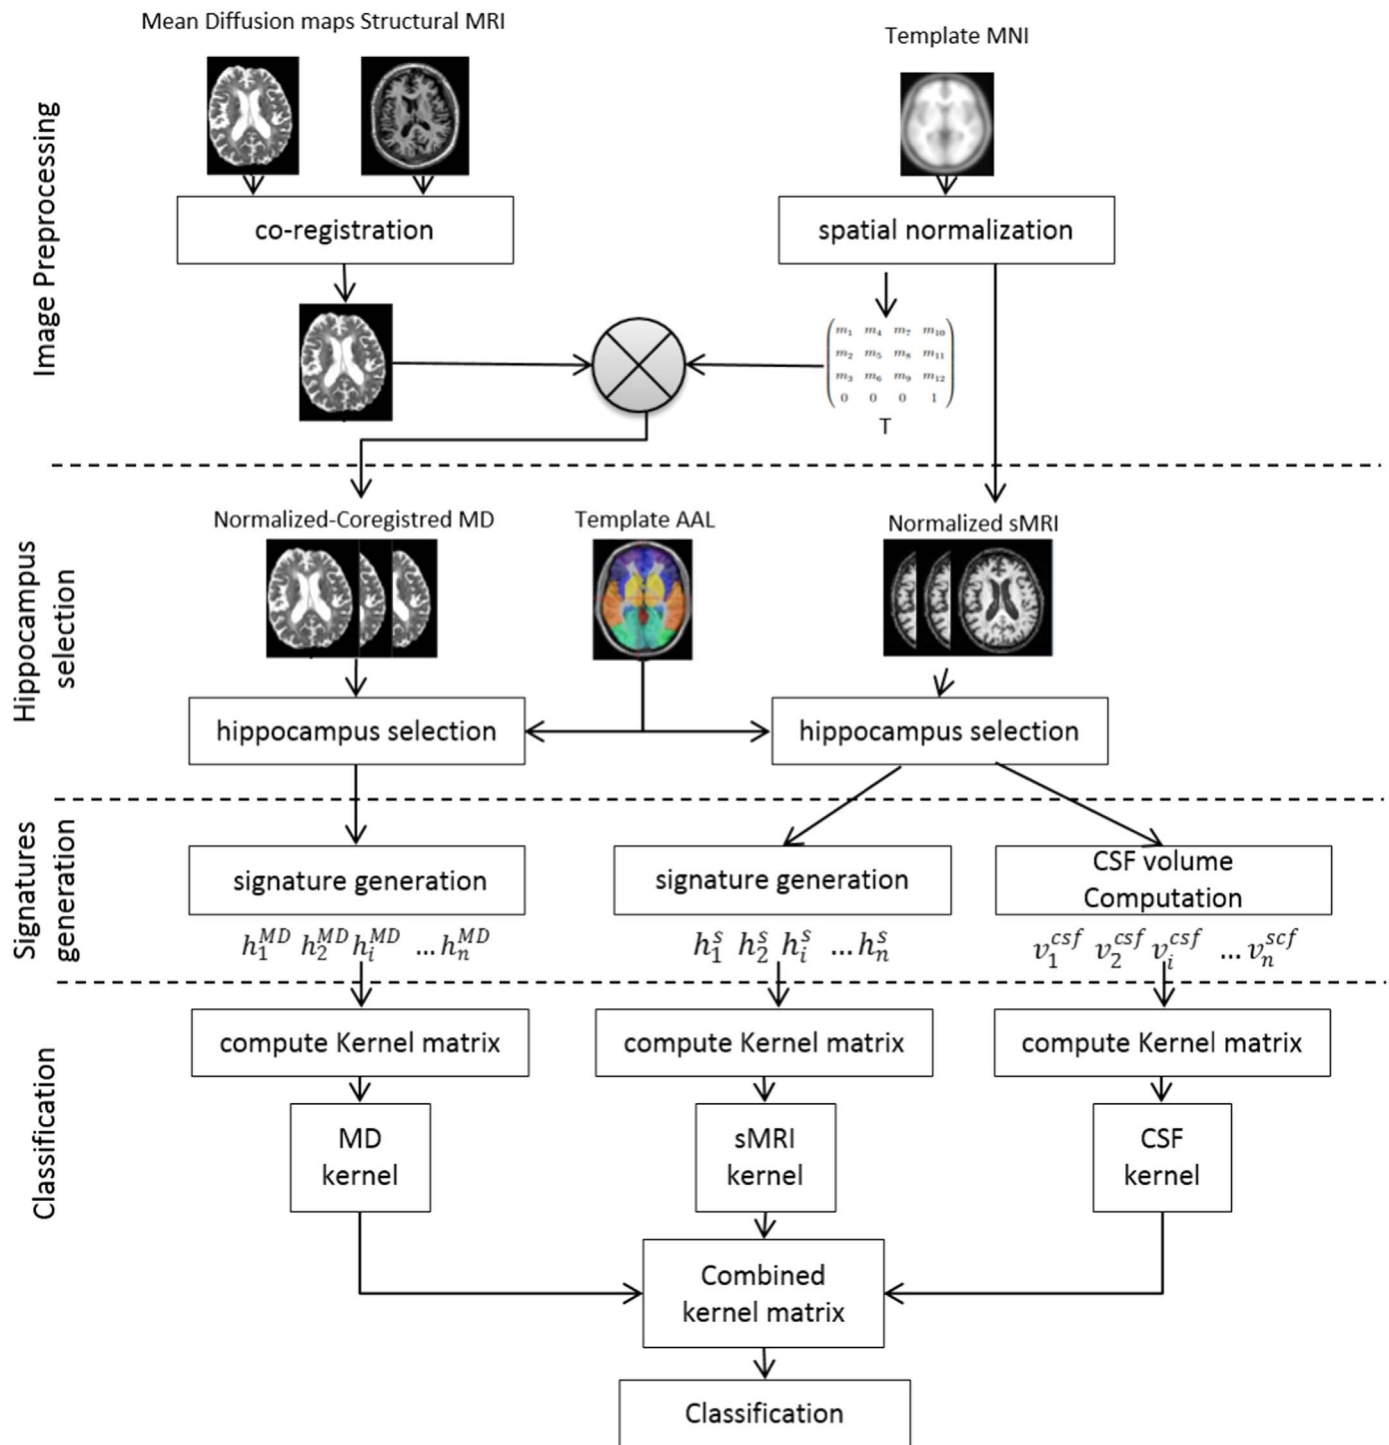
Image Preprocessing

Mean Diffusion maps Structural MRI

Template MNI

co-registration

spatial normalization

$\begin{pmatrix} m_1 & m_4 & m_7 & m_{10} \\ m_2 & m_5 & m_8 & m_{11} \\ m_3 & m_6 & m_9 & m_{12} \\ 0 & 0 & 0 & 1 \end{pmatrix}$

T

Hippocampus selection

Normalized-Coregistred MD

Template AAL

Normalized sMRI

hippocampus selection

hippocampus selection

Signatures generation

signature generation

signature generation

CSF volume Computation

$h_1^{MD}$ $h_2^{MD}$ $h_i^{MD}$ ... $h_n^{MD}$

$h_1^s$ $h_2^s$ $h_i^s$ ... $h_n^s$

$v_1^{csf}$ $v_2^{csf}$ $v_i^{csf}$ ... $v_n^{scf}$

Classification

compute Kernel matrix

compute Kernel matrix

compute Kernel matrix

MD kernel

sMRI kernel

CSF kernel

Combined kernel matrix

Classification